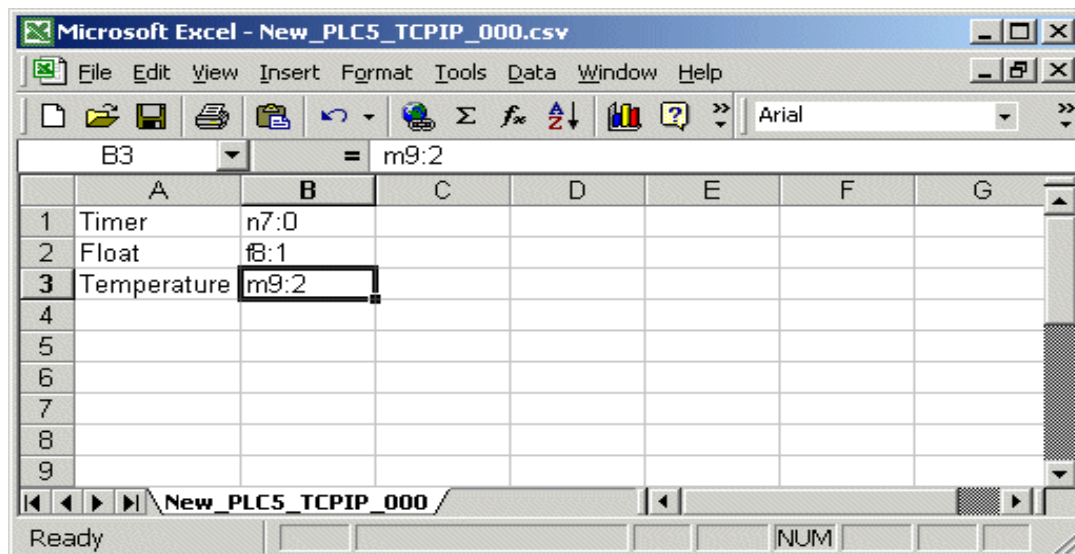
Microsoft Excel - New_PLC5_TCPIP_000.csv

File Edit View Insert Format Tools Data Window Help

Arial

B3 = m9:2

| | A | B | C | D | E | F | G |
|---|---|---|---|---|---|---|---|
| 1 | Timer | n7:0 | | | | | |
| 2 | Float | f8:1 | | | | | |
| 3 | Temperature | m9:2 | | | | | |
| 4 | | | | | | | |
| 5 | | | | | | | |
| 6 | | | | | | | |
| 7 | | | | | | | |
| 8 | | | | | | | |
| 9 | | | | | | | |

New_PLC5_TCPIP_000

Ready NUM